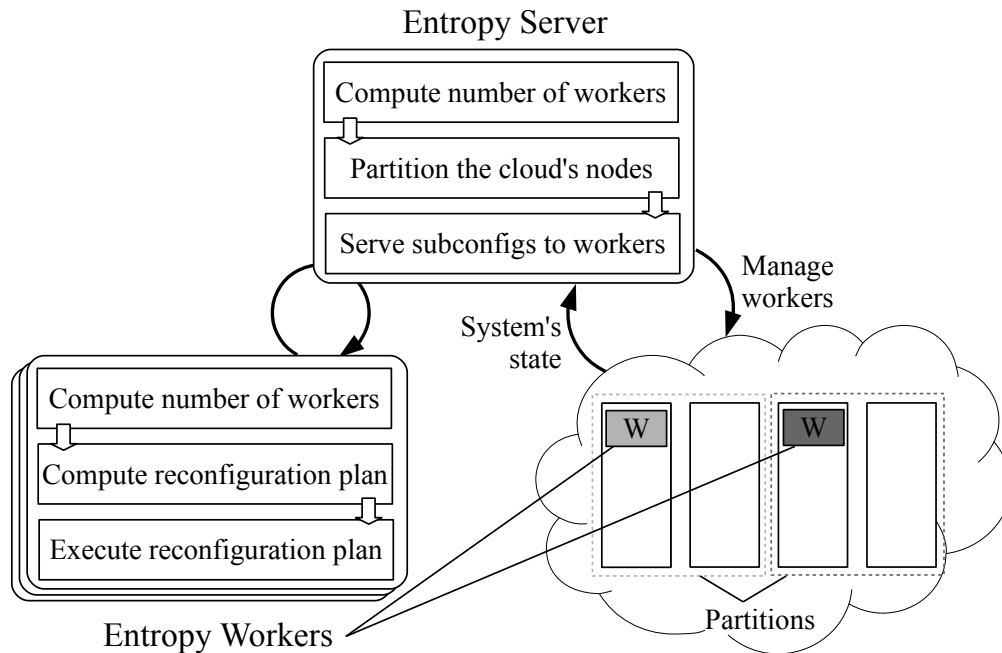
Entropy Server

Compute number of workers

Partition the cloud's nodes

Serve subconfigs to workers

Manage workers

System's state

Compute number of workers

Compute reconfiguration plan

Execute reconfiguration plan

W

W

Partitions

Entropy Workers